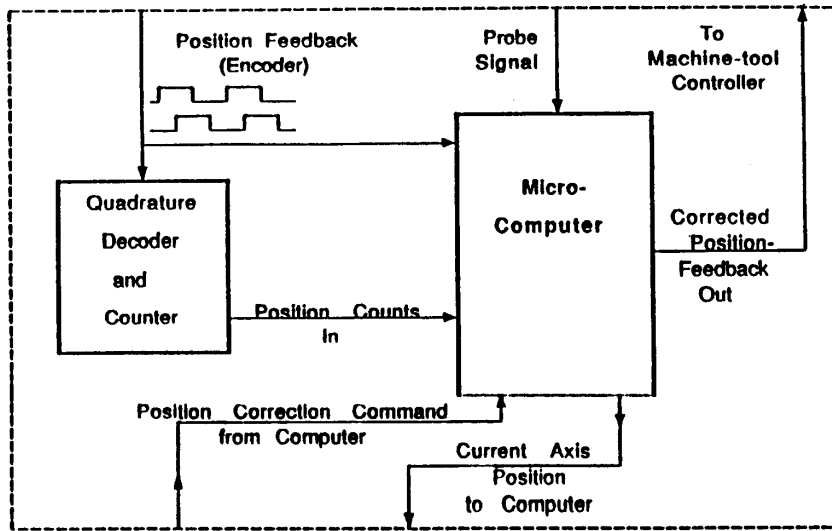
Position Feedback (Encoder)

Probe Signal

To Machine-tool Controller

Quadrature Decoder and Counter

Micro-Computer

Corrected Position-Feedback Out

Position Counts In

Position Correction Command from Computer

Current Axis Position to Computer